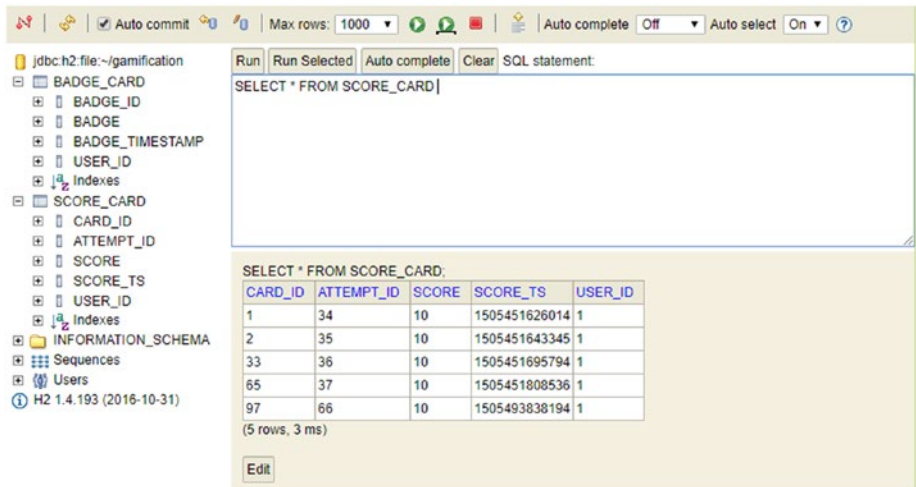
Auto commit | Max rows: 1000 | Auto complete Off | Auto select On

jdbc:h2:file:~/gamification
BADGE_CARD
BADGE_ID
BADGE
BADGE_TIMESTAMP
USER_ID
Indexes
SCORE_CARD
CARD_ID
ATTEMPT_ID
SCORE
SCORE_TS
USER_ID
Indexes
INFORMATION_SCHEMA
Sequences
Users
H2 1.4.193 (2016-10-31)

Run | Run Selected | Auto complete | Clear | SQL statement:

SELECT * FROM SCORE_CARD

SELECT * FROM SCORE_CARD;

| CARD_ID | ATTEMPT_ID | SCORE | SCORE_TS | USER_ID |
|---|---|---|---|---|
| 1 | 34 | 10 | 1505451626014 | 1 |
| 2 | 35 | 10 | 1505451643345 | 1 |
| 33 | 36 | 10 | 1505451695794 | 1 |
| 65 | 37 | 10 | 1505451808536 | 1 |
| 97 | 66 | 10 | 1505493838194 | 1 |

(5 rows, 3 ms)

Edit